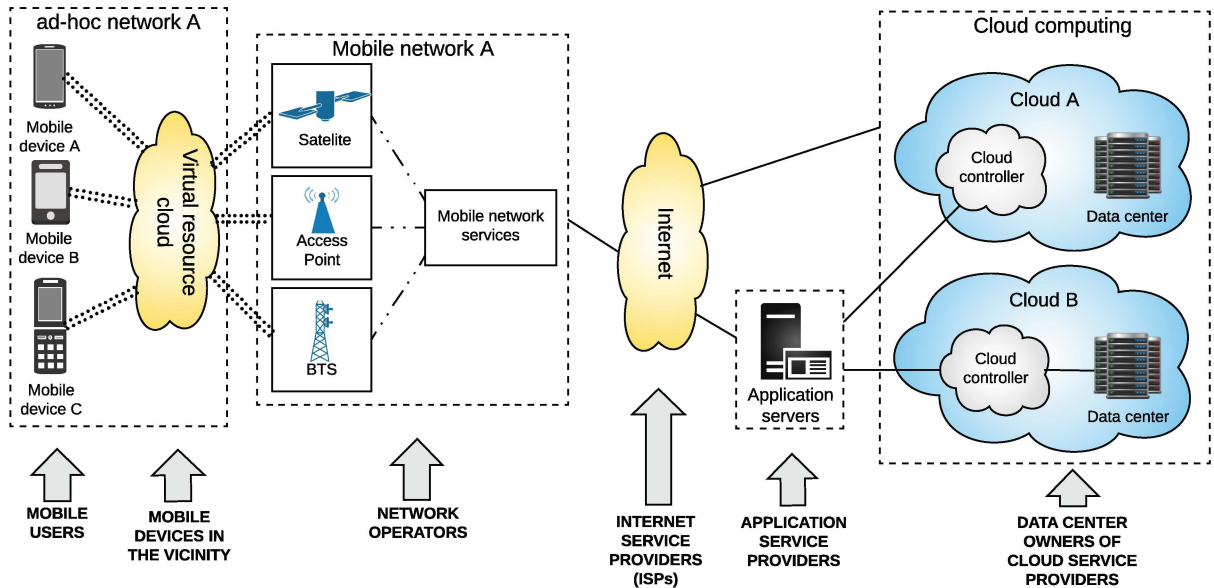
ad-hoc network A

Mobile device A

Mobile device B

Mobile device C

Virtual resource cloud

Mobile network A

Satelite

Access Point

BTS

Mobile network services

Internet

Application servers

Cloud computing

Cloud A

Cloud controller

Data center

Cloud B

Cloud controller

Data center

MOBILE USERS

MOBILE DEVICES IN THE VICINITY

NETWORK OPERATORS

INTERNET SERVICE PROVIDERS (ISPs)

APPLICATION SERVICE PROVIDERS

DATA CENTER OWNERS OF CLOUD SERVICE PROVIDERS